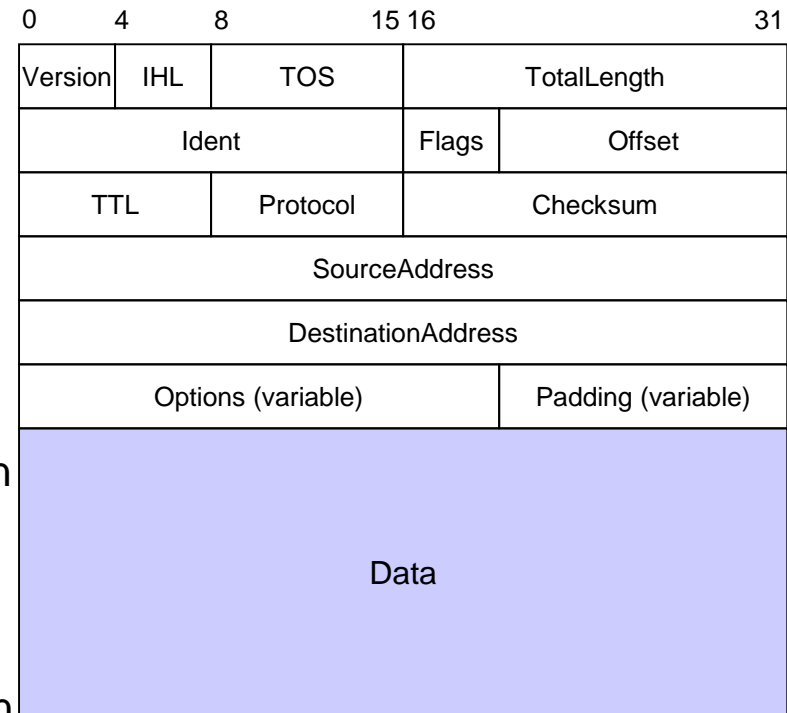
0 4 8 15 16 31

| Version | IHL | TOS | TotalLength | |
|---|---|---|---|---|
| Ident | | | Flags | Offset |
| TTL | | Protocol | Checksum | |
| SourceAddress | | | | |
| DestinationAddress | | | | |
| Options (variable) | | | | Padding (variable) |

Data

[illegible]
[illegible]